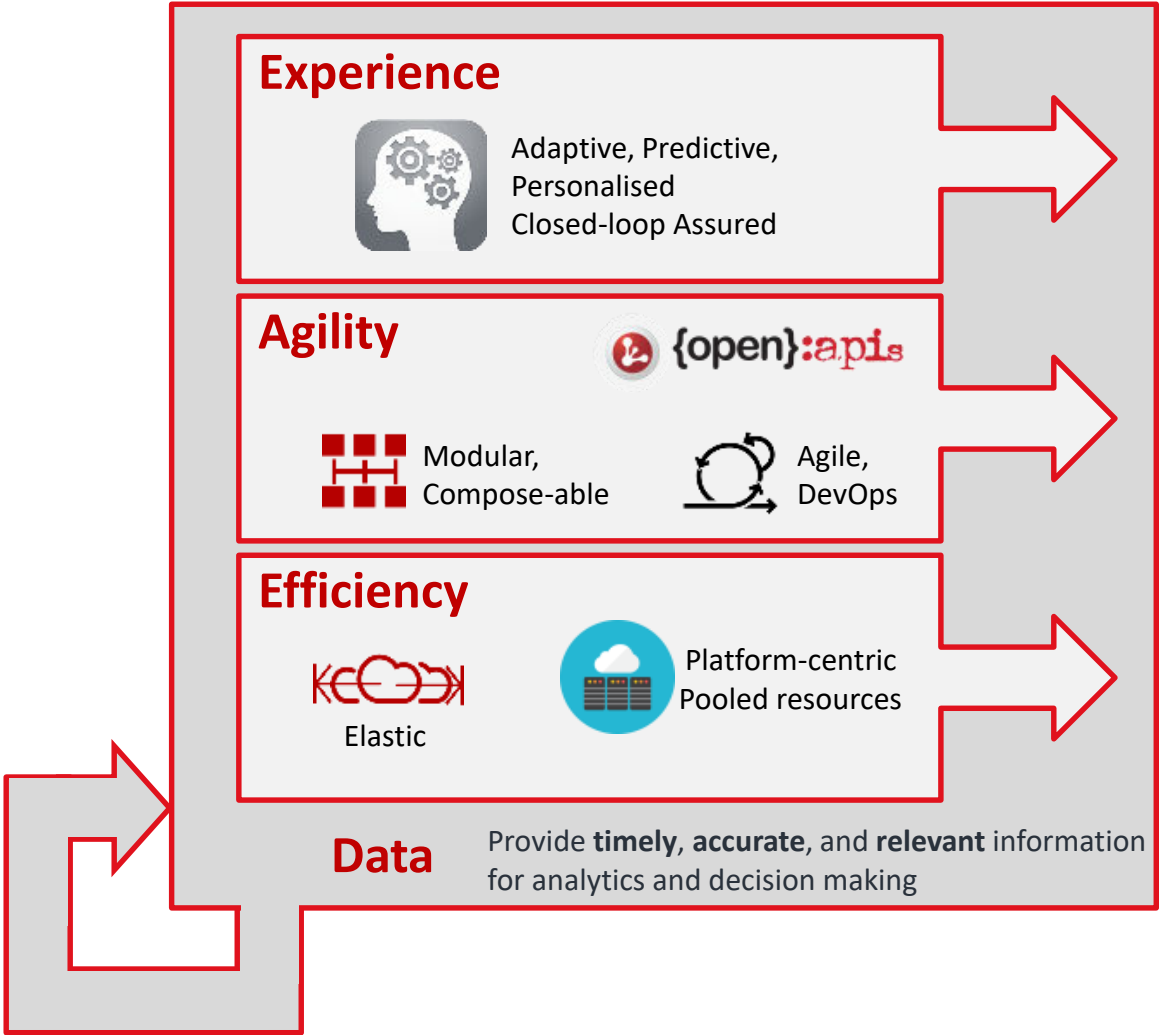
Experience

Adaptive, Predictive,
Personalised
Closed-loop Assured

Agility

{open}:apis

Modular,
Compose-able

Agile,
DevOps

Efficiency

Elastic

Platform-centric
Pooled resources

Data

Provide **timely**, **accurate**, and **relevant** information for analytics and decision making